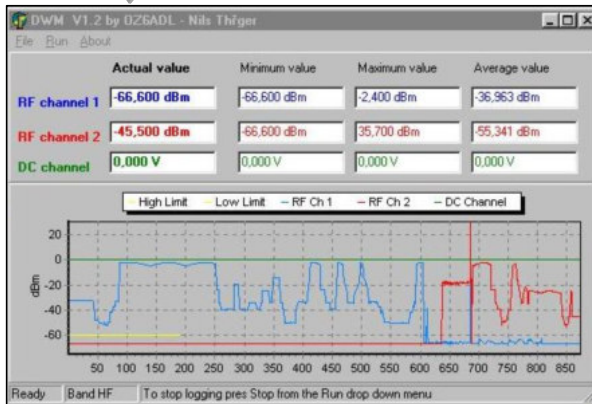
DWM V1.2 by OZ6ADL - Nils Thiger

File Run About

| | Actual value | Minimum value | Maximum value | Average value |
|---|---|---|---|---|
| RF channel 1 | -66,600 dBm | -66,600 dBm | -2,400 dBm | -36,963 dBm |
| RF channel 2 | -45,500 dBm | -66,600 dBm | 35,700 dBm | -55,341 dBm |
| DC channel | 0,000 V | 0,000 V | 0,000 V | 0,000 V |

High Limit — Low Limit — RF Ch 1 — RF Ch 2 — DC Channel

20
0
-20
-40
-60
dBm

50 100 150 200 250 300 350 400 450 500 550 600 650 700 750 800 850

Ready | Band HF | To stop logging pres Stop from the Run drop down menu